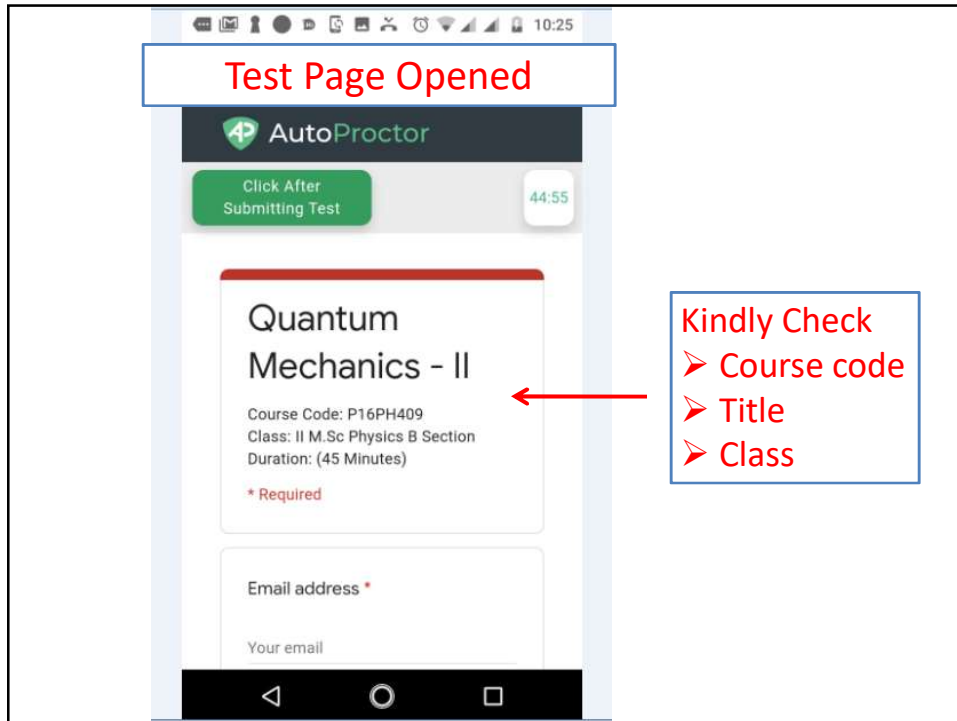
10:25

Test Page Opened

AP AutoProctor

Click After Submitting Test

44:55

Quantum Mechanics - II

Course Code: P16PH409
Class: II M.Sc Physics B Section
Duration: (45 Minutes)

* Required

Email address *

Your email

Kindly Check
➢ Course code
➢ Title
➢ Class